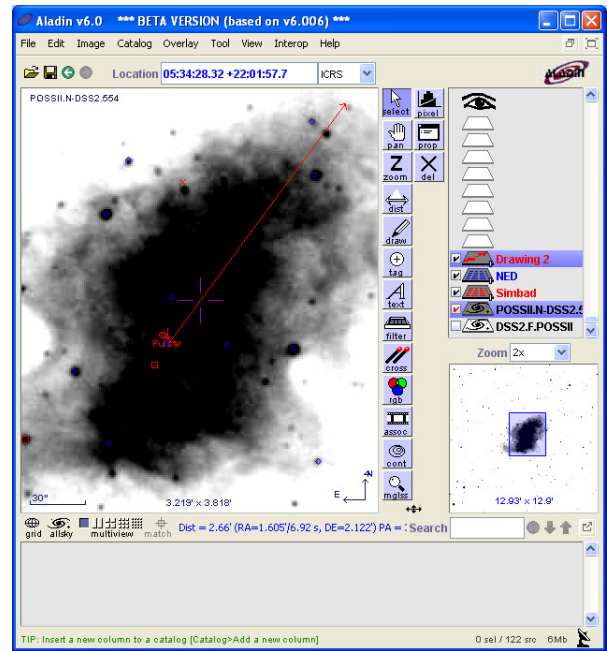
Aladin v6.0 *** BETA VERSION (based on v6.006) ***

File Edit Image Catalog Overlay Tool View Interop Help

Location 05:34:28.32 +22:01:57.7 ICRS

Aladin

POSSII.N-DSS2.554

Pulsar

30"

3.219' x 3.818'

N
E

select pixel
pan prop
zoom del
dist
draw
tag
text
filter
cross
rgb
assoc
cont
mglss

Drawing 2
NED
Simbad
POSSII.N-DSS2.5
DSS2.F.POSSII

Zoom 2x

12.93' x 12.9'

grid allsky multiview match

Dist = 2.66' (RA=1.605'/6.92 s, DE=2.122') PA = : Search

TIP: Insert a new column to a catalog [Catalog>Add a new column]

0 sel / 122 src 6Mb